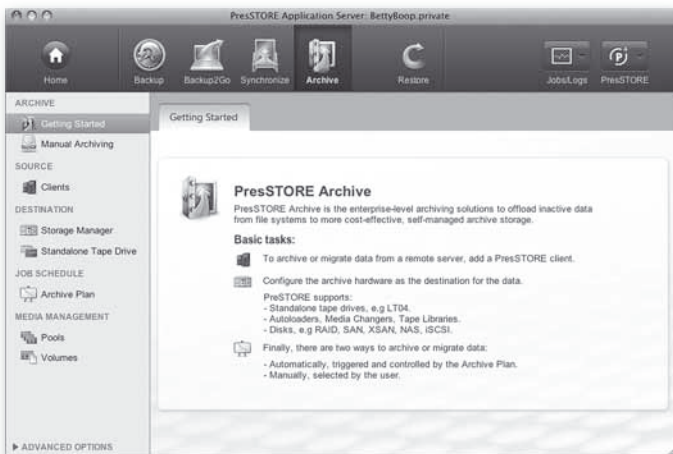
PresSTORE Application Server: BettyBoop.private

Home
Backup
Backup2Go
Synchronize
Archive
Restore
Jobs/Logs
PresSTORE

ARCHIVE
Getting Started
Manual Archiving
SOURCE
Clients
DESTINATION
Storage Manager
Standalone Tape Drive
JOB SCHEDULE
Archive Plan
MEDIA MANAGEMENT
Pools
Volumes

▶ ADVANCED OPTIONS

Getting Started

PresSTORE Archive
PresSTORE Archive is the enterprise-level archiving solutions to offload inactive data from file systems to more cost-effective, self-managed archive storage.

Basic tasks:

To archive or migrate data from a remote server, add a PresSTORE client.

Configure the archive hardware as the destination for the data.

PresSTORE supports:
- Standalone tape drives, e.g LT04.
- Autoloaders, Media Changers, Tape Libraries.
- Disks, e.g RAID, SAN, XSAN, NAS, iSCSI.

Finally, there are two ways to archive or migrate data:

- Automatically, triggered and controlled by the Archive Plan.
- Manually, selected by the user.